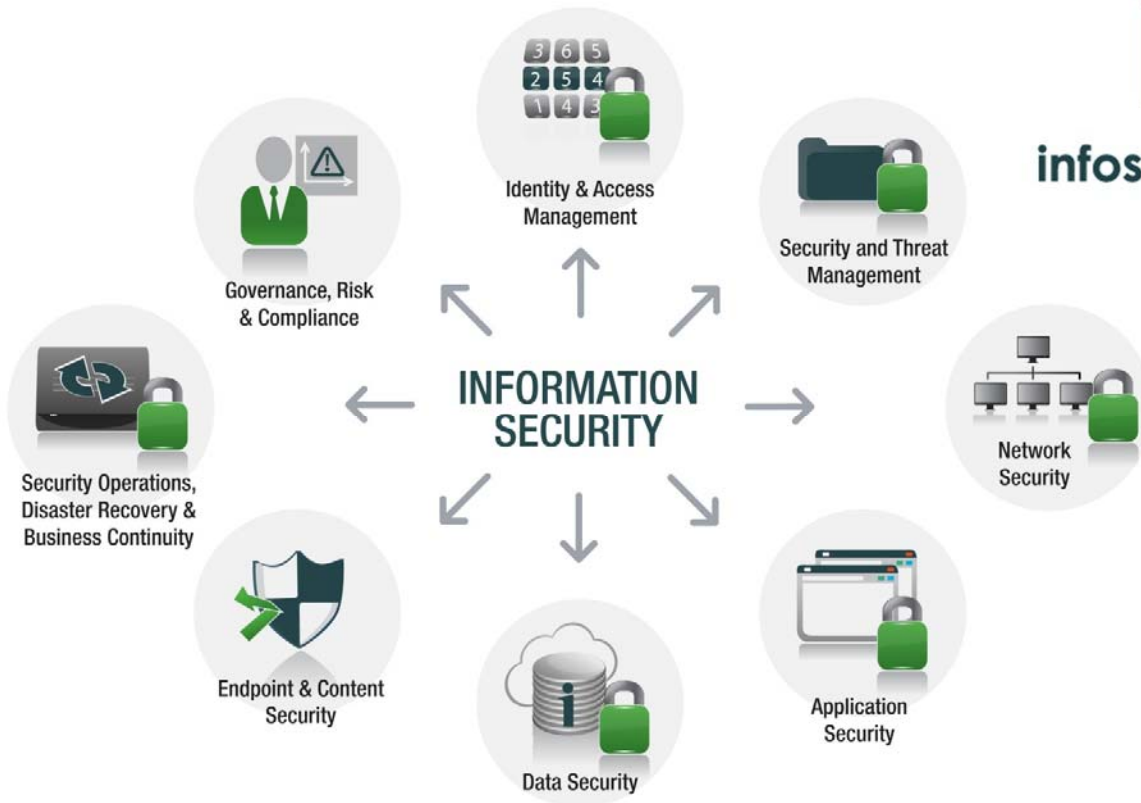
INFORMATION SECURITY

3 6 5
2 5 4
1 4 3

Identity & Access Management

Security and Threat Management

infos

Network Security

Application Security

Data Security

Endpoint & Content Security

Security Operations, Disaster Recovery & Business Continuity

Governance, Risk & Compliance